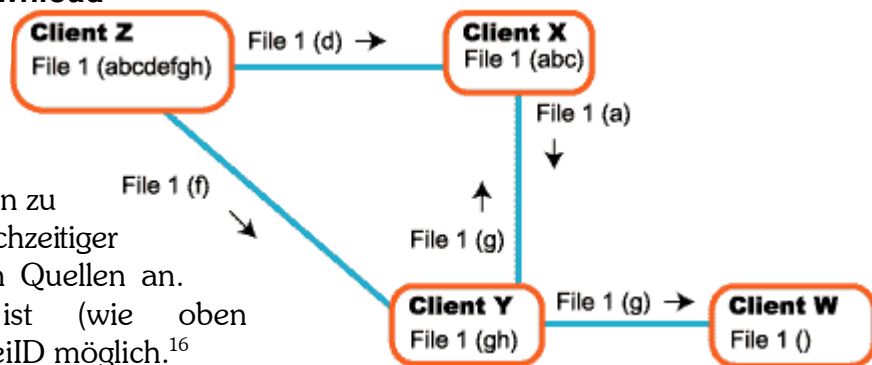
Client Z
File 1 (abcdefgh)

File 1 (d) →

Client X
File 1 (abc)

File 1 (a)
↓

File 1 (f)
↘

↑
File 1 (g)

Client Y
File 1 (gh)

File 1 (g) →

Client W
File 1 ()

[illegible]n zu
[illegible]chzeitiger
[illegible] Quellen an.
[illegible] ist (wie oben
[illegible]eiID möglich.$^{16}$